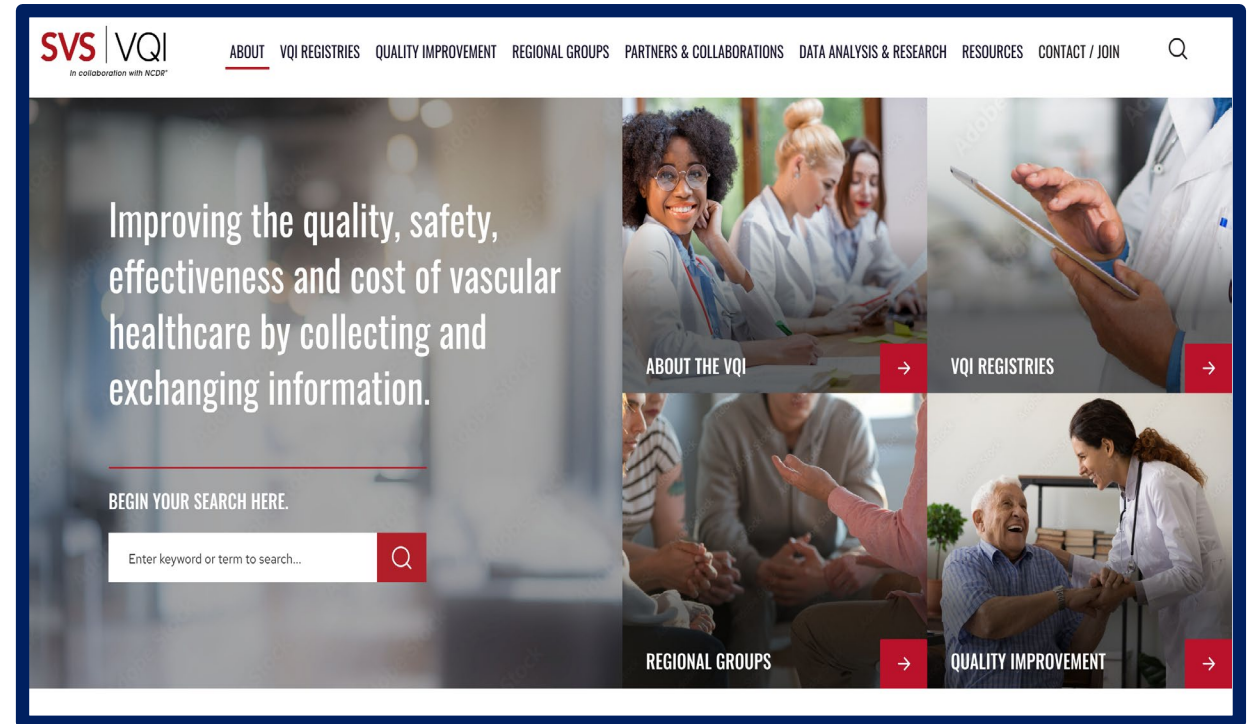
SVS | VQI
In collaboration with NCDR®

ABOUT VQI REGISTRIES QUALITY IMPROVEMENT REGIONAL GROUPS PARTNERS & COLLABORATIONS DATA ANALYSIS & RESEARCH RESOURCES CONTACT / JOIN

Improving the quality, safety, effectiveness and cost of vascular healthcare by collecting and exchanging information.

BEGIN YOUR SEARCH HERE.

Enter keyword or term to search...

ABOUT THE VQI →

VQI REGISTRIES →

REGIONAL GROUPS →

QUALITY IMPROVEMENT →